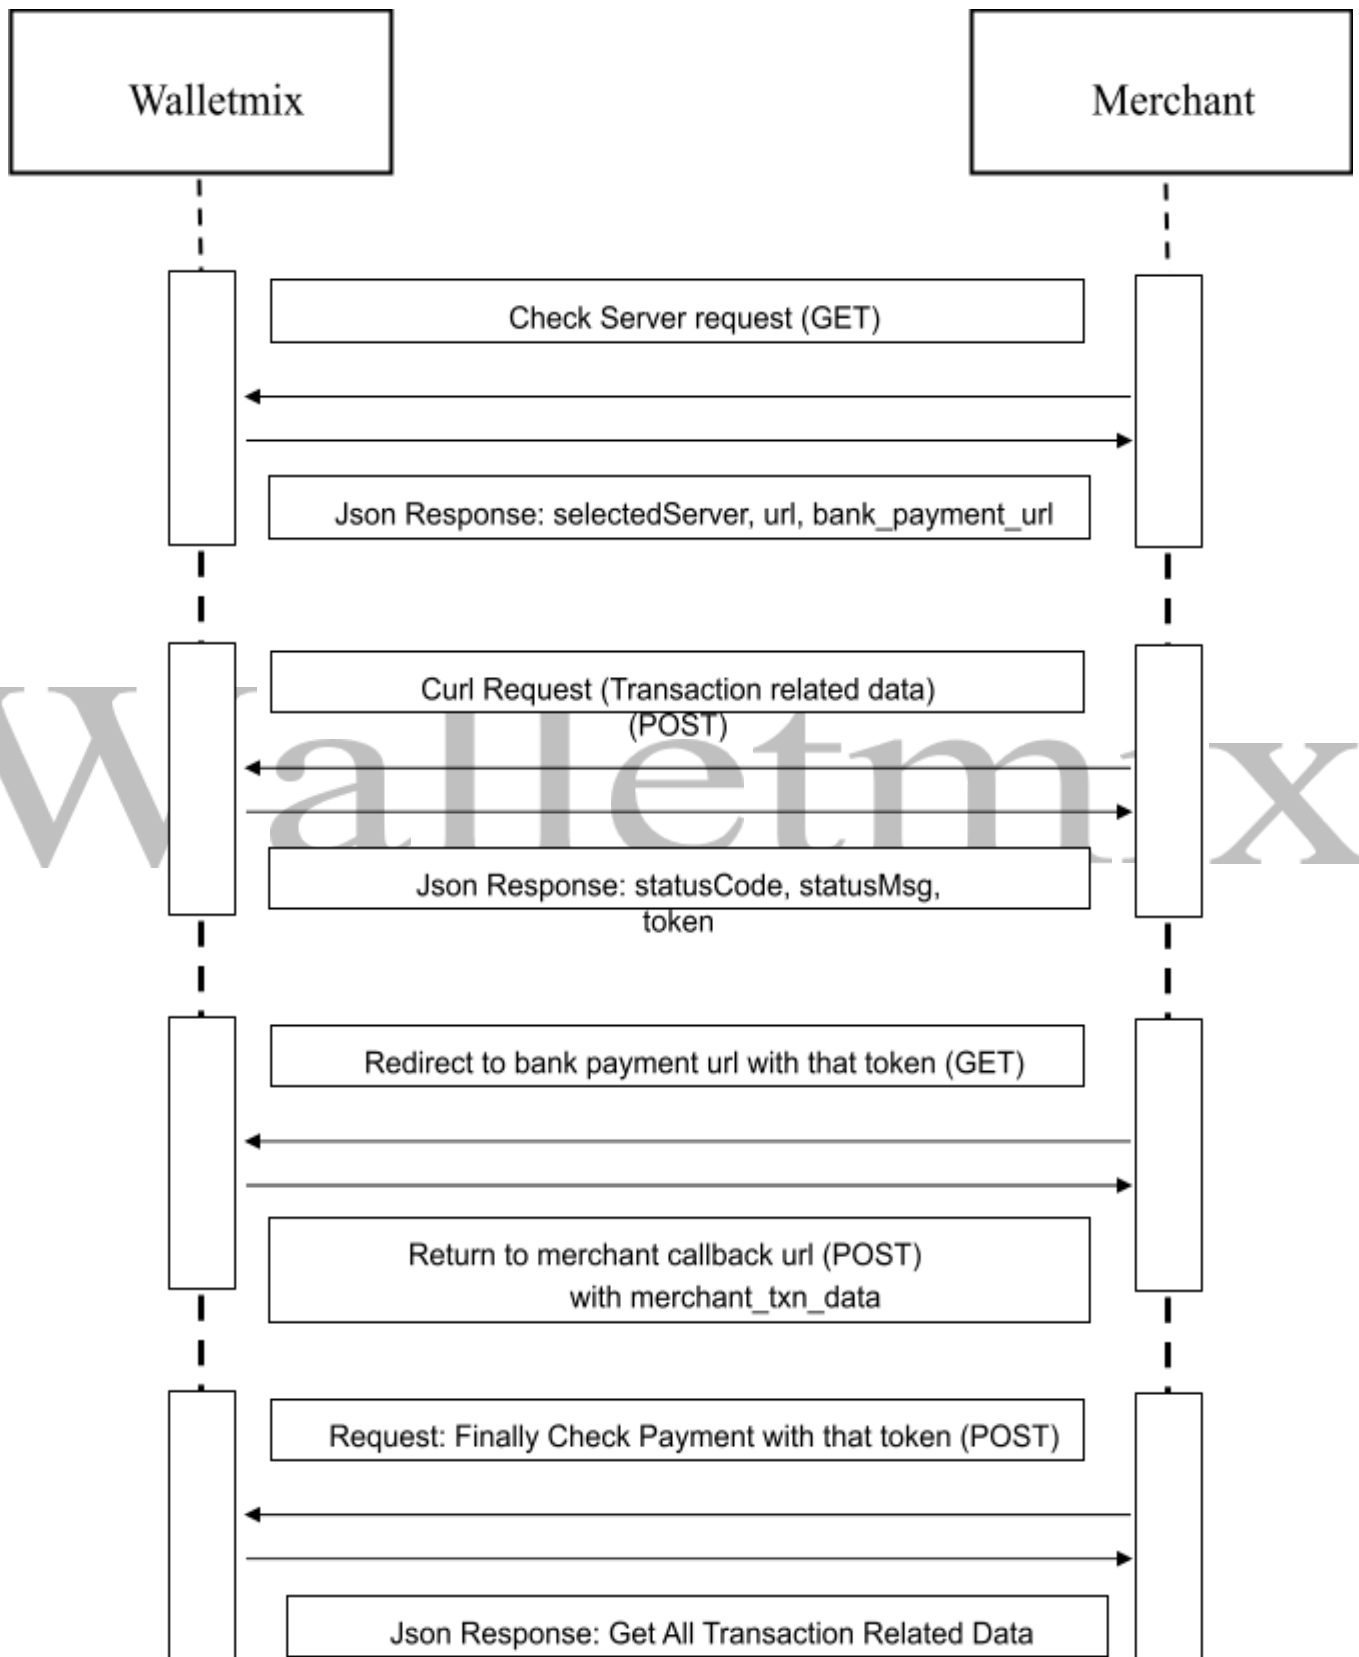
Walletmix

Merchant

Check Server request (GET)

Json Response: selectedServer, url, bank_payment_url

Curl Request (Transaction related data) (POST)

Walletmix

Json Response: statusCode, statusMsg, token

Redirect to bank payment url with that token (GET)

Return to merchant callback url (POST) with merchant_txn_data

Request: Finally Check Payment with that token (POST)

Json Response: Get All Transaction Related Data